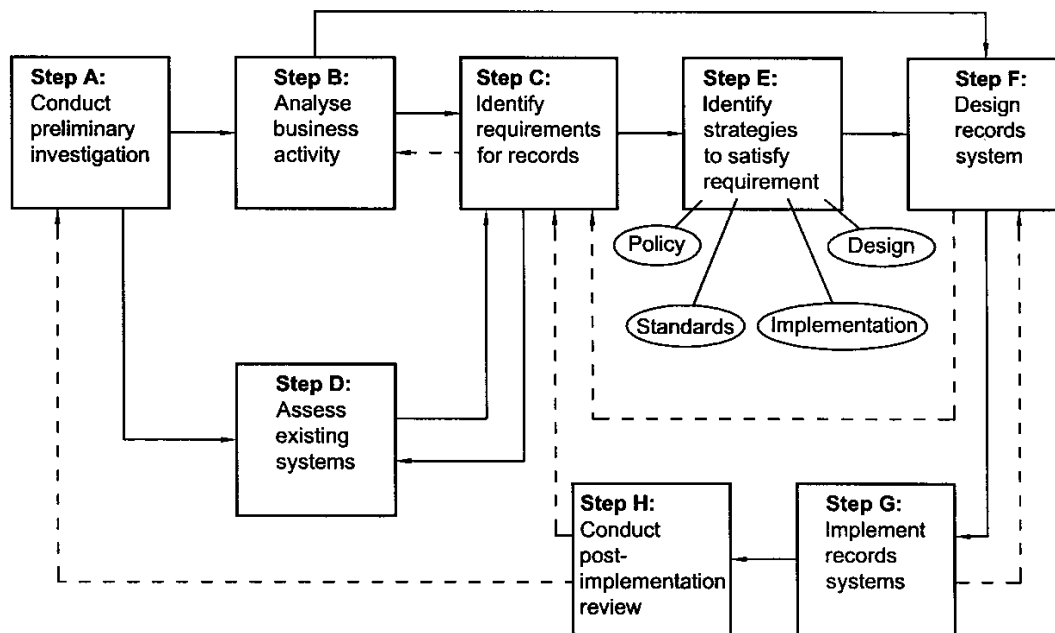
Step A:
Conduct preliminary investigation

Step B:
Analyse business activity

Step C:
Identify requirements for records

Step E:
Identify strategies to satisfy requirement

Step F:
Design records system

Policy

Design

Standards

Implementation

Step D:
Assess existing systems

Step H:
Conduct post-implementation review

Step G:
Implement records systems